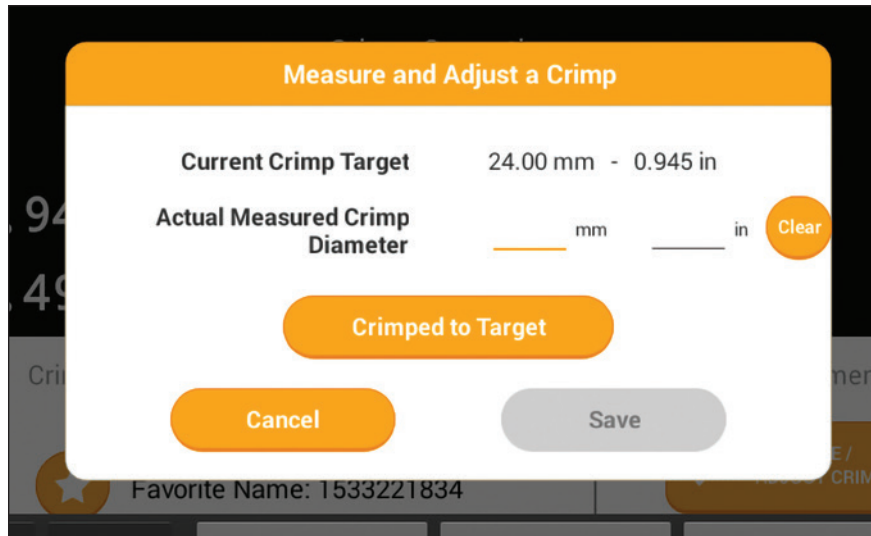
Measure and Adjust a Crimp

Current Crimp Target 24.00 mm - 0.945 in

Actual Measured Crimp Diameter mm in Clear

Crimped to Target

Cancel Save

.94

.49

Cri

mer

Favorite Name: 1533221834

E / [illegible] CRIM